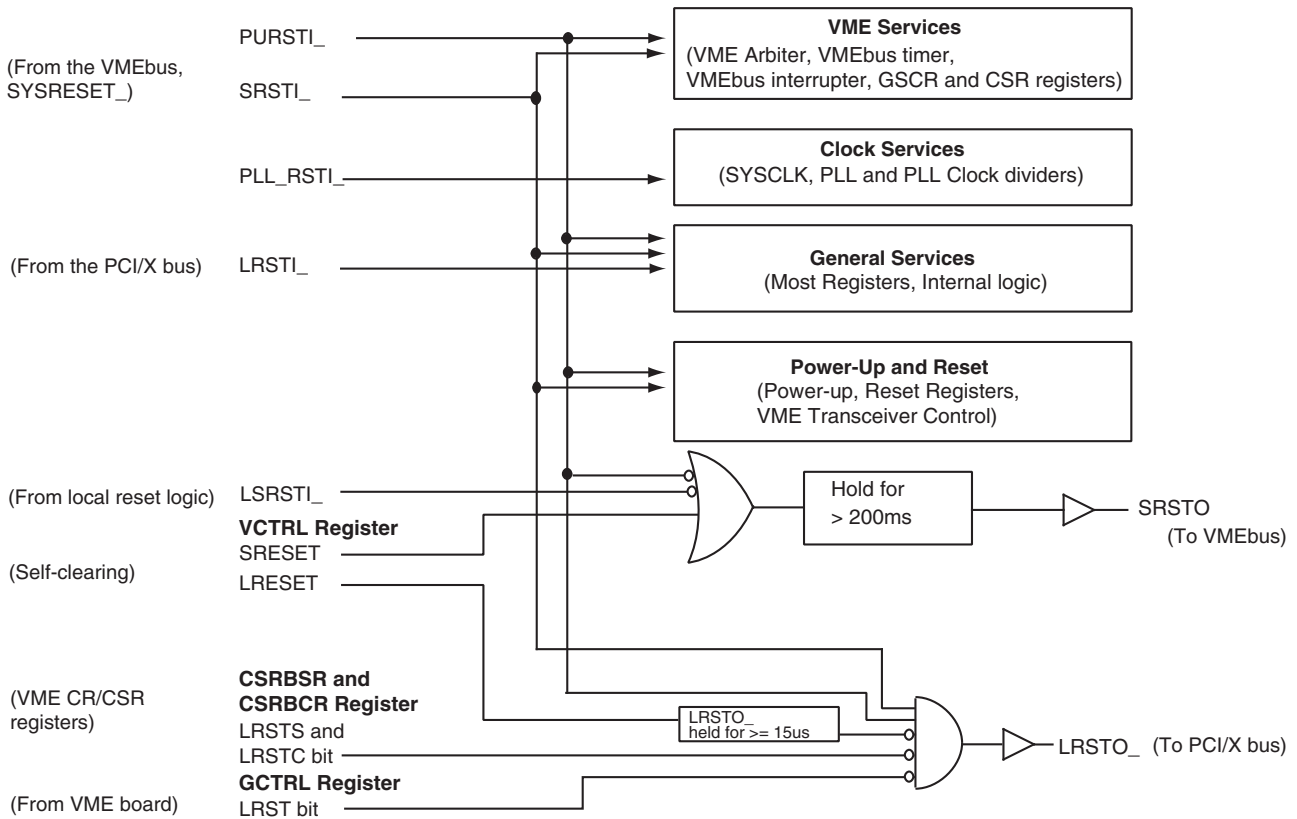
(From the VMEbus, SYSRESET_)

PURSTI_

SRSTI_

PLL_RSTI_

(From the PCI/X bus)

LRSTI_

VME Services
(VME Arbiter, VMEbus timer, VMEbus interrupter, GSCR and CSR registers)

Clock Services
(SYSCLK, PLL and PLL Clock dividers)

General Services
(Most Registers, Internal logic)

Power-Up and Reset
(Power-up, Reset Registers, VME Transceiver Control)

(From local reset logic)

LSRSTI_

VCTRL Register

SRESET

(Self-clearing)

LRESET

Hold for
> 200ms

SRSTO
(To VMEbus)

(VME CR/CSR registers)

CSRBSR and CSRBCR Register

LRSTS and LRSTC bit

LRSTO_
held for >= 15us

LRSTO_ (To PCI/X bus)

GCTRL Register

(From VME board)

LRST bit